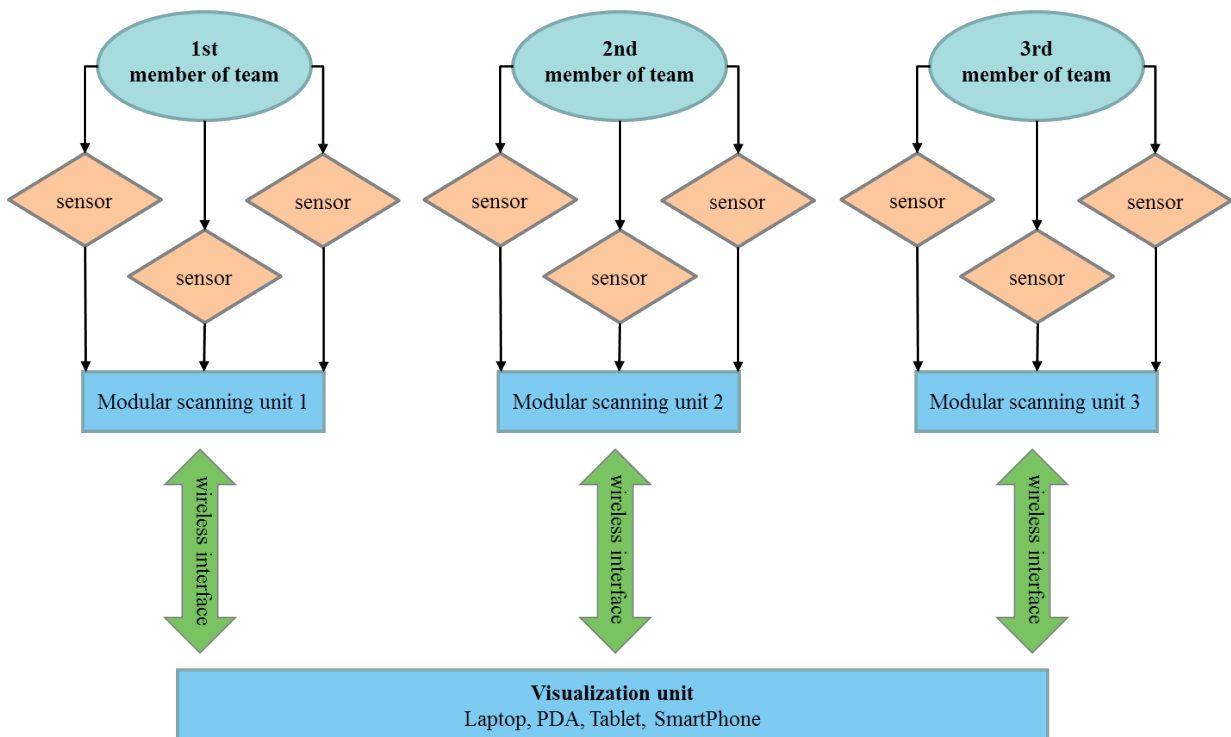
1st
member of team

sensor

sensor

sensor

Modular scanning unit 1

wireless interface

2nd
member of team

sensor

sensor

sensor

Modular scanning unit 2

wireless interface

3rd
member of team

sensor

sensor

sensor

Modular scanning unit 3

wireless interface

Visualization unit
Laptop, PDA, Tablet, SmartPhone